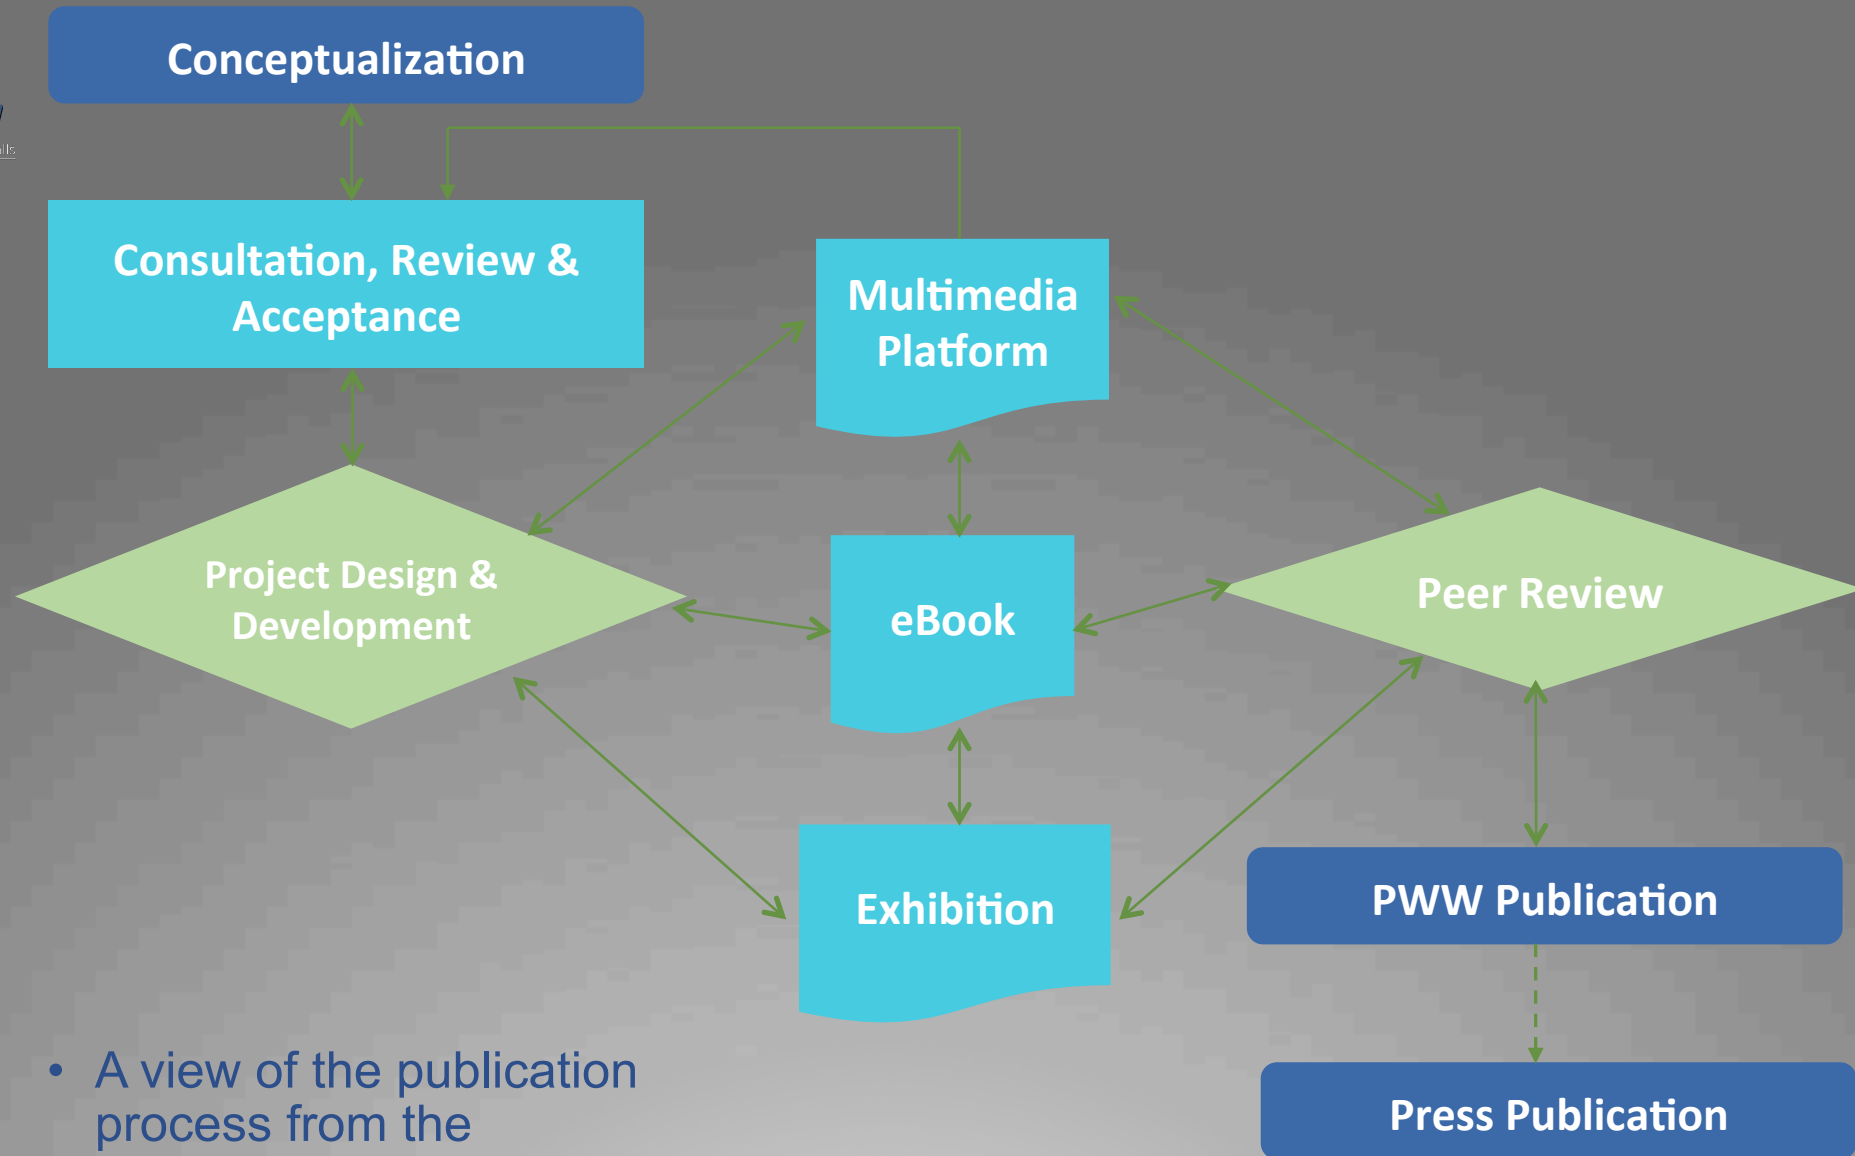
Conceptualization

Consultation, Review & Acceptance

Multimedia Platform

Project Design & Development

eBook

Peer Review

Exhibition

PWW Publication

Press Publication

• A view of the publication process from the